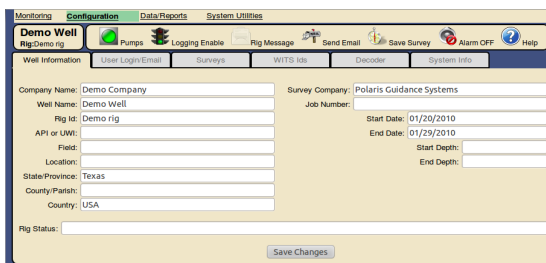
Monitoring Configuration Data/Reports System Utilities

Demo Well
Rig:Demo rig

Pumps Logging Enable Rig Message Send Email Save Survey Alarm OFF Help

Well Information User Login/Email Surveys WITS Ids Decoder System Info

Company Name: Demo Company
Well Name: Demo Well
Rig Id: Demo rig
API or UWI:
Field:
Location:
State/Province: Texas
County/Parish:
Country: USA

Survey Company: Polaris Guidance Systems
Job Number:
Start Date: 01/20/2010
End Date: 01/29/2010
Start Depth:
End Depth:

Rig Status:

Save Changes